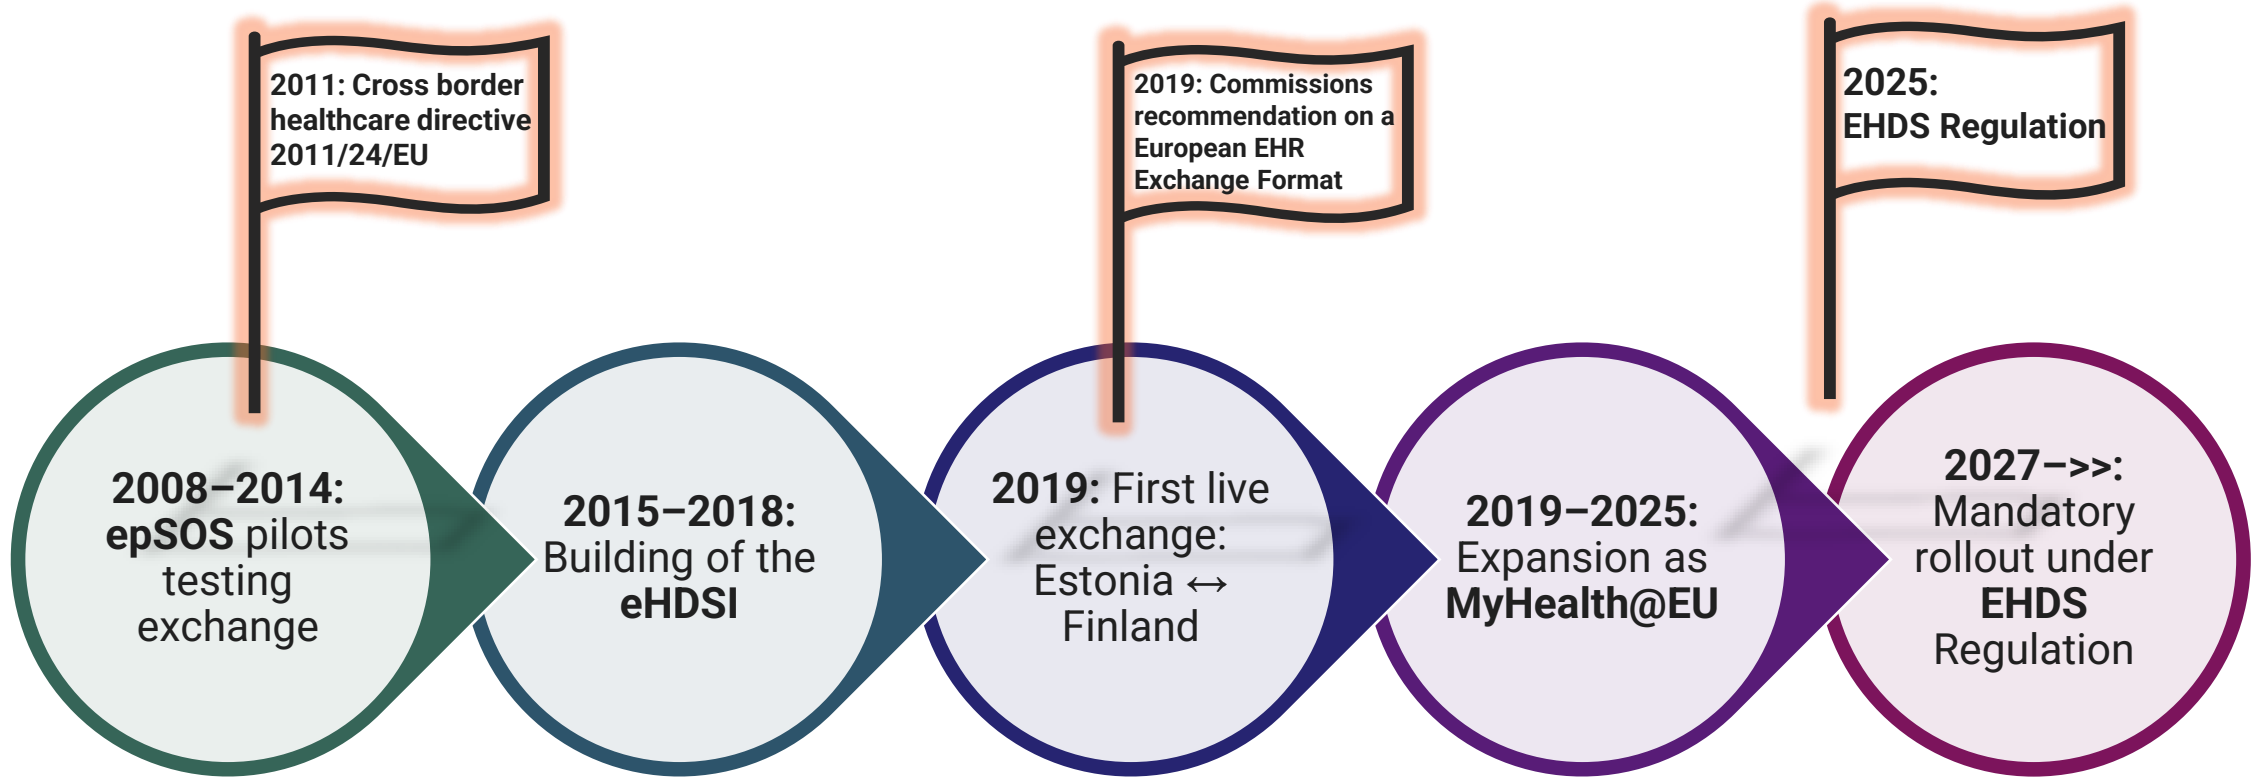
2011: Cross border healthcare directive 2011/24/EU

2019: Commissions recommendation on a European EHR Exchange Format

2025: EHDS Regulation

2008–2014: epSOS pilots testing exchange

2015–2018: Building of the eHDSI

2019: First live exchange: Estonia ↔ Finland

2019–2025: Expansion as MyHealth@EU

2027–>>: Mandatory rollout under EHDS Regulation